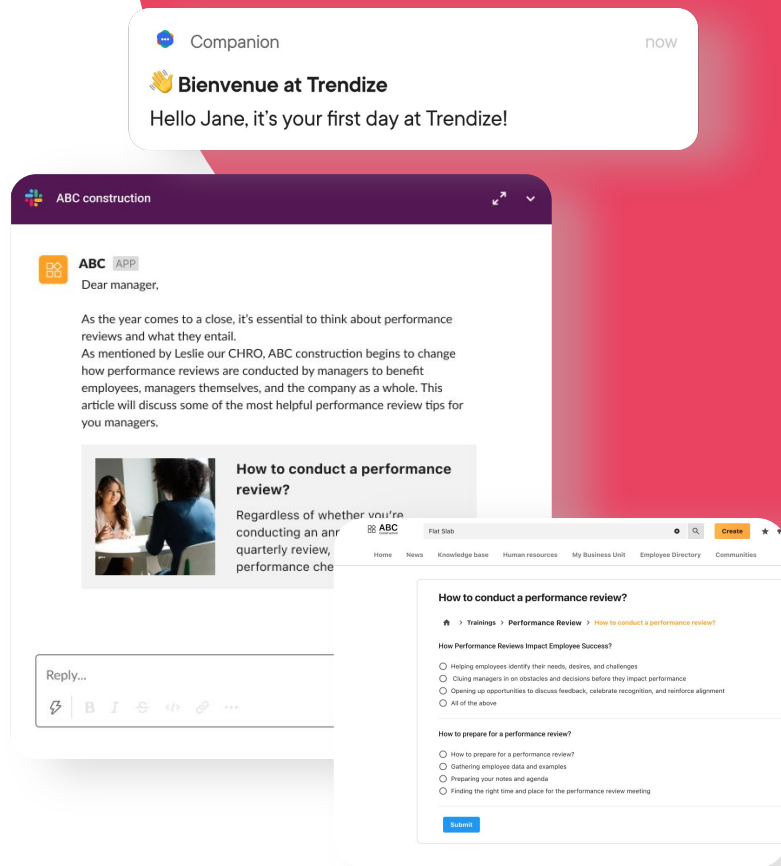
Companion
now
👋 Bienvenue at Trendize
Hello Jane, it's your first day at Trendize!

ABC construction

ABC APP
Dear manager,

As the year comes to a close, it's essential to think about performance reviews and what they entail.
As mentioned by Leslie our CHRO, ABC construction begins to change how performance reviews are conducted by managers to benefit employees, managers themselves, and the company as a whole. This article will discuss some of the most helpful performance review tips for you managers.

How to conduct a performance review?
Regardless of whether you're conducting an ann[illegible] quarterly review, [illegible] performance che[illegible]

Reply...

ABC
Flat Slab
Create
Home News Knowledge base Human resources My Business Unit Employee Directory Communities

How to conduct a performance review?
> Trainings > Performance Review > How to conduct a performance review?

How Performance Reviews Impact Employee Success?
Helping employees identify their needs, desires, and challenges
Cluing managers in on obstacles and decisions before they impact performance
Opening up opportunities to discuss feedback, celebrate recognition, and reinforce alignment
All of the above

How to prepare for a performance review?
How to prepare for a performance review?
Gathering employee data and examples
Preparing your notes and agenda
Finding the right time and place for the performance review meeting

Submit